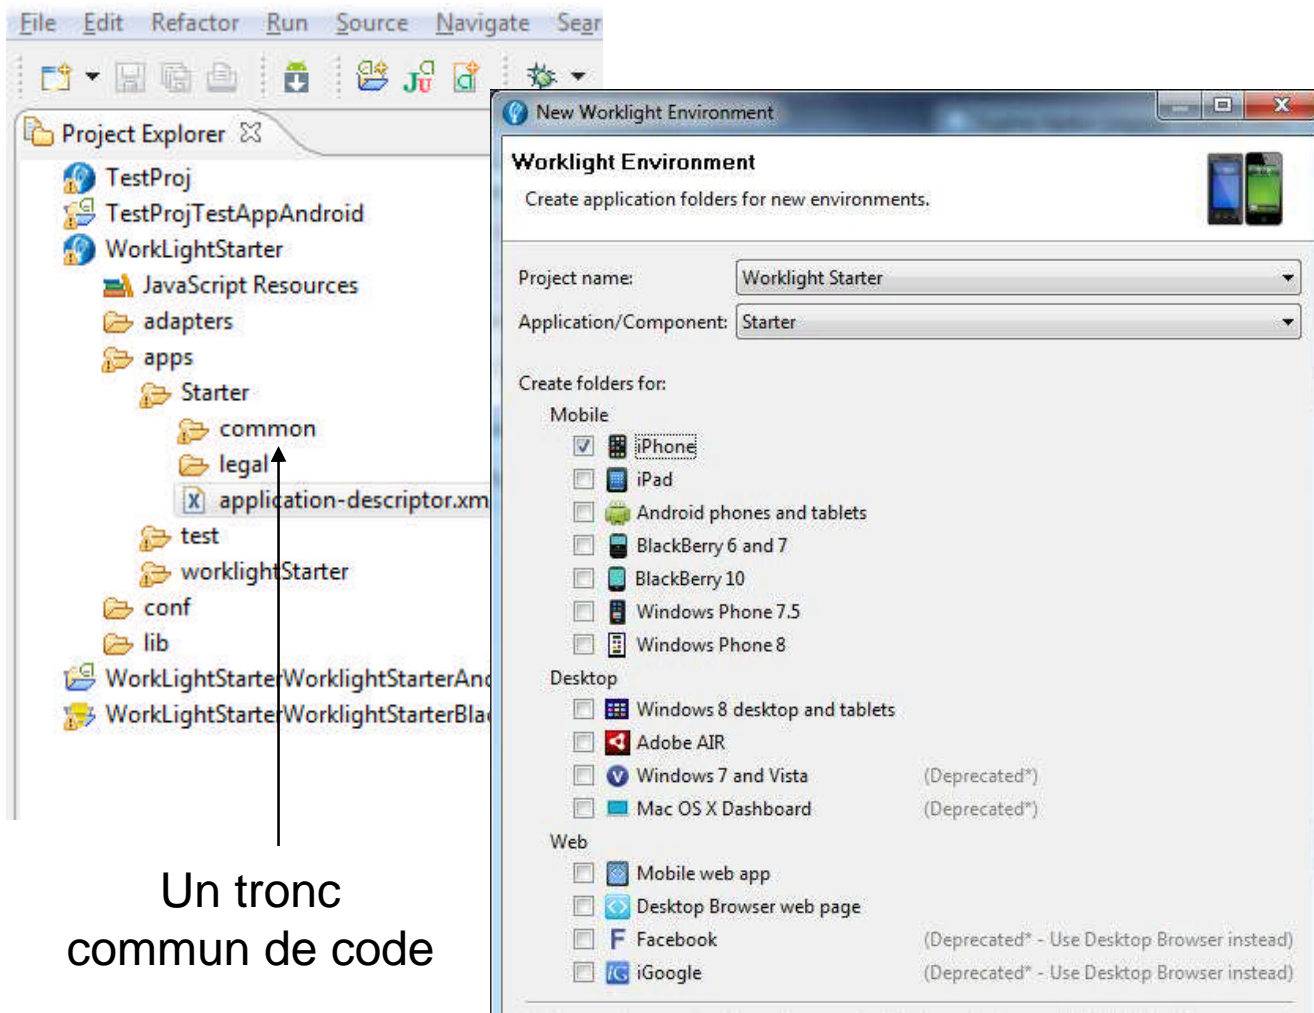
File Edit Refactor Run Source Navigate Sear

Project Explorer

TestProj
TestProjTestAppAndroid
WorkLightStarter
JavaScript Resources
adapters
apps
Starter
common
legal
application-descriptor.xm
test
worklightStarter
conf
lib
WorkLightStarterWorklightStarterAnd
WorkLightStarterWorklightStarterBla

Un tronc commun de code

New Worklight Environment

Worklight Environment

Create application folders for new environments.

Project name: Worklight Starter

Application/Component: Starter

Create folders for:

Mobile

iPhone
iPad
Android phones and tablets
BlackBerry 6 and 7
BlackBerry 10
Windows Phone 7.5
Windows Phone 8

Desktop

Windows 8 desktop and tablets
Adobe AIR
Windows 7 and Vista (Deprecated*)
Mac OS X Dashboard (Deprecated*)

Web

Mobile web app
Desktop Browser web page
Facebook (Deprecated* - Use Desktop Browser instead)
iGoogle (Deprecated* - Use Desktop Browser instead)